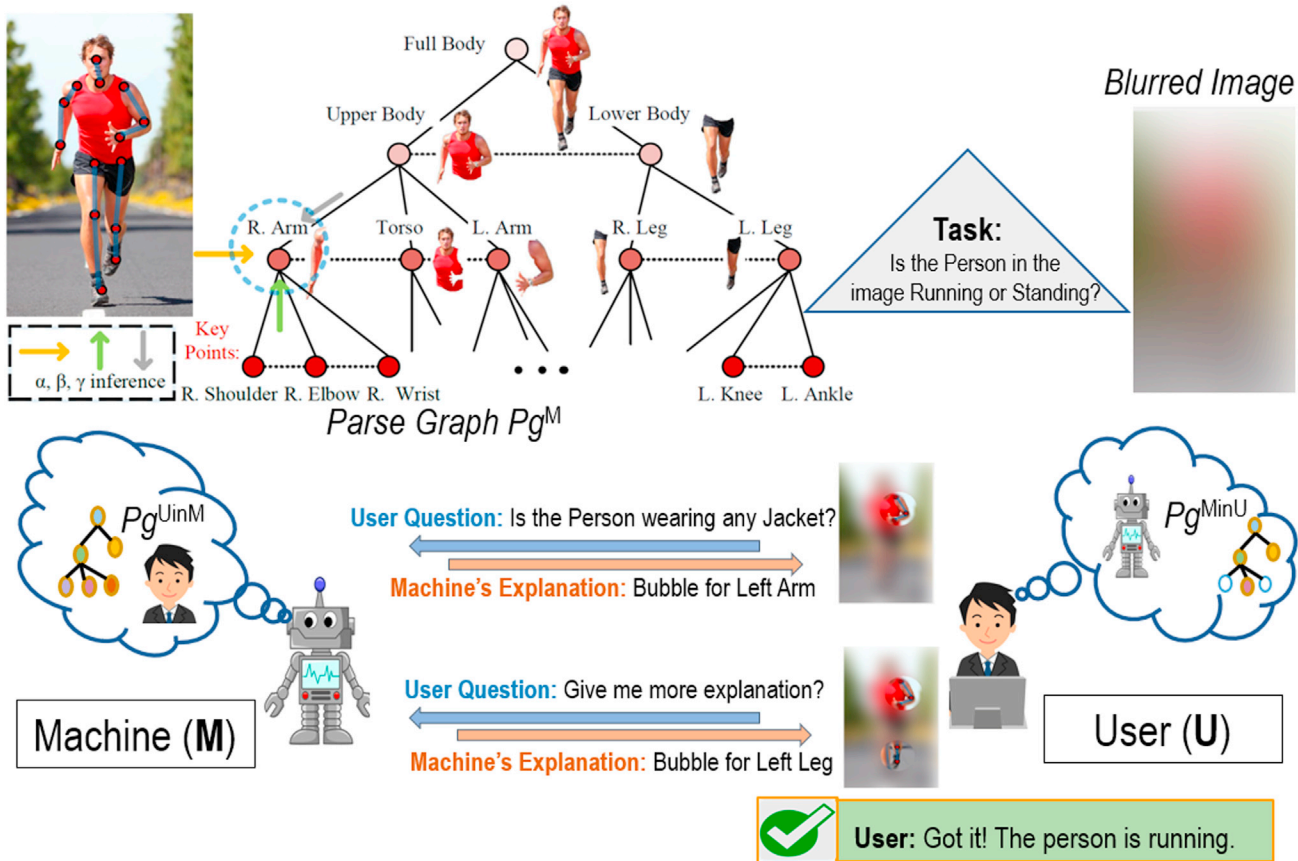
Full Body

Upper Body

Lower Body

R. Arm

Torso

L. Arm

R. Leg

L. Leg

Key Points:

R. Shoulder R. Elbow R. Wrist

L. Knee L. Ankle

α, β, γ inference

Parse Graph $Pg^{M}$

Blurred Image

Task:
Is the Person in the image Running or Standing?

$Pg^{UinM}$

$Pg^{MinU}$

User Question: Is the Person wearing any Jacket?

Machine's Explanation: Bubble for Left Arm

User Question: Give me more explanation?

Machine's Explanation: Bubble for Left Leg

Machine (M)

User (U)

User: Got it! The person is running.